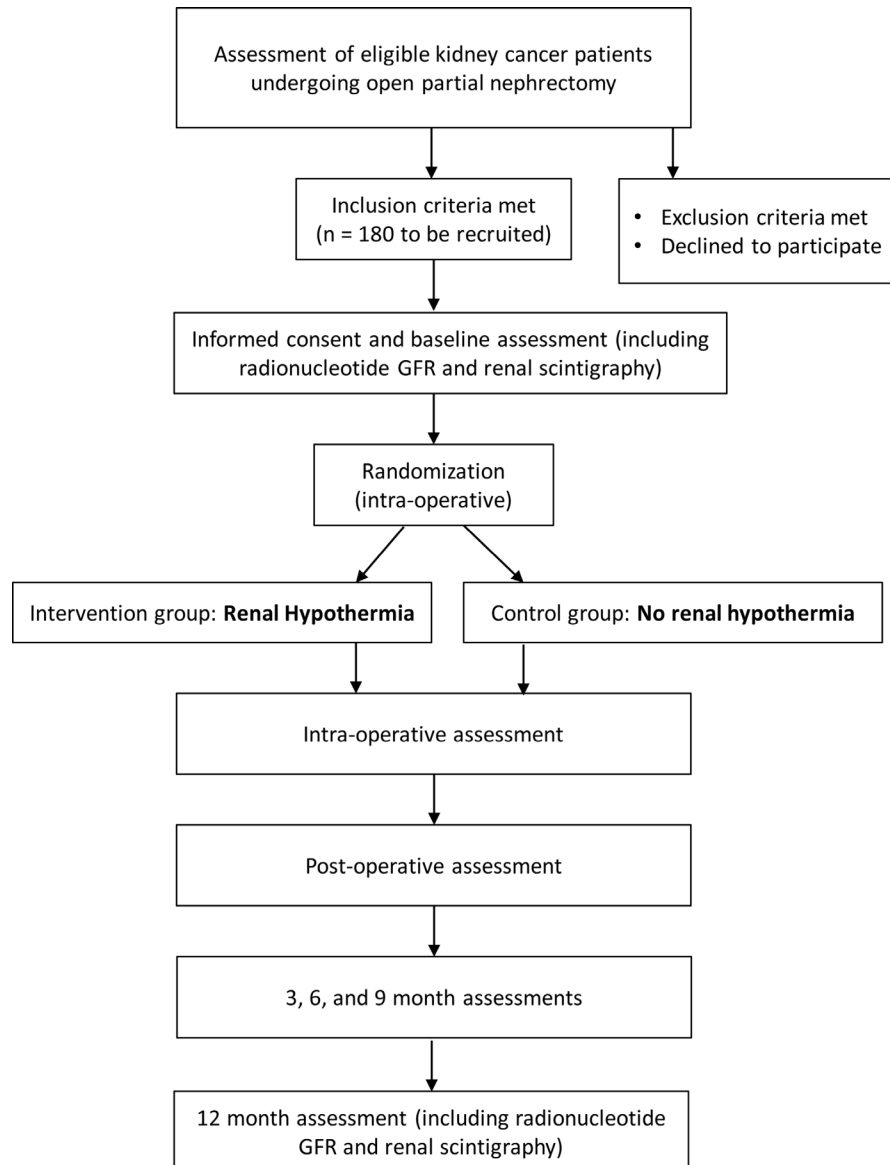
Assessment of eligible kidney cancer patients undergoing open partial nephrectomy

Inclusion criteria met
(n = 180 to be recruited)

• Exclusion criteria met
• Declined to participate

Informed consent and baseline assessment (including radionucleotide GFR and renal scintigraphy)

Randomization
(intra-operative)

Intervention group: **Renal Hypothermia**

Control group: **No renal hypothermia**

Intra-operative assessment

Post-operative assessment

3, 6, and 9 month assessments

12 month assessment (including radionucleotide GFR and renal scintigraphy)